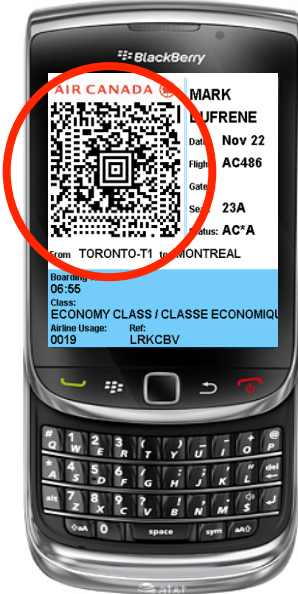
BlackBerry

AIR CANADA

MARK
DUFRENE

Date Nov 22
Flight AC486
Gate
Seat 23A
Status: AC*A

From TORONTO-T1 to MONTREAL

Boarding
06:55
Class:
ECONOMY CLASS / CLASSE ECONOMIQU
Airline Usage: 0019
Ref: LRKCBV

space
sym
alt
at&t